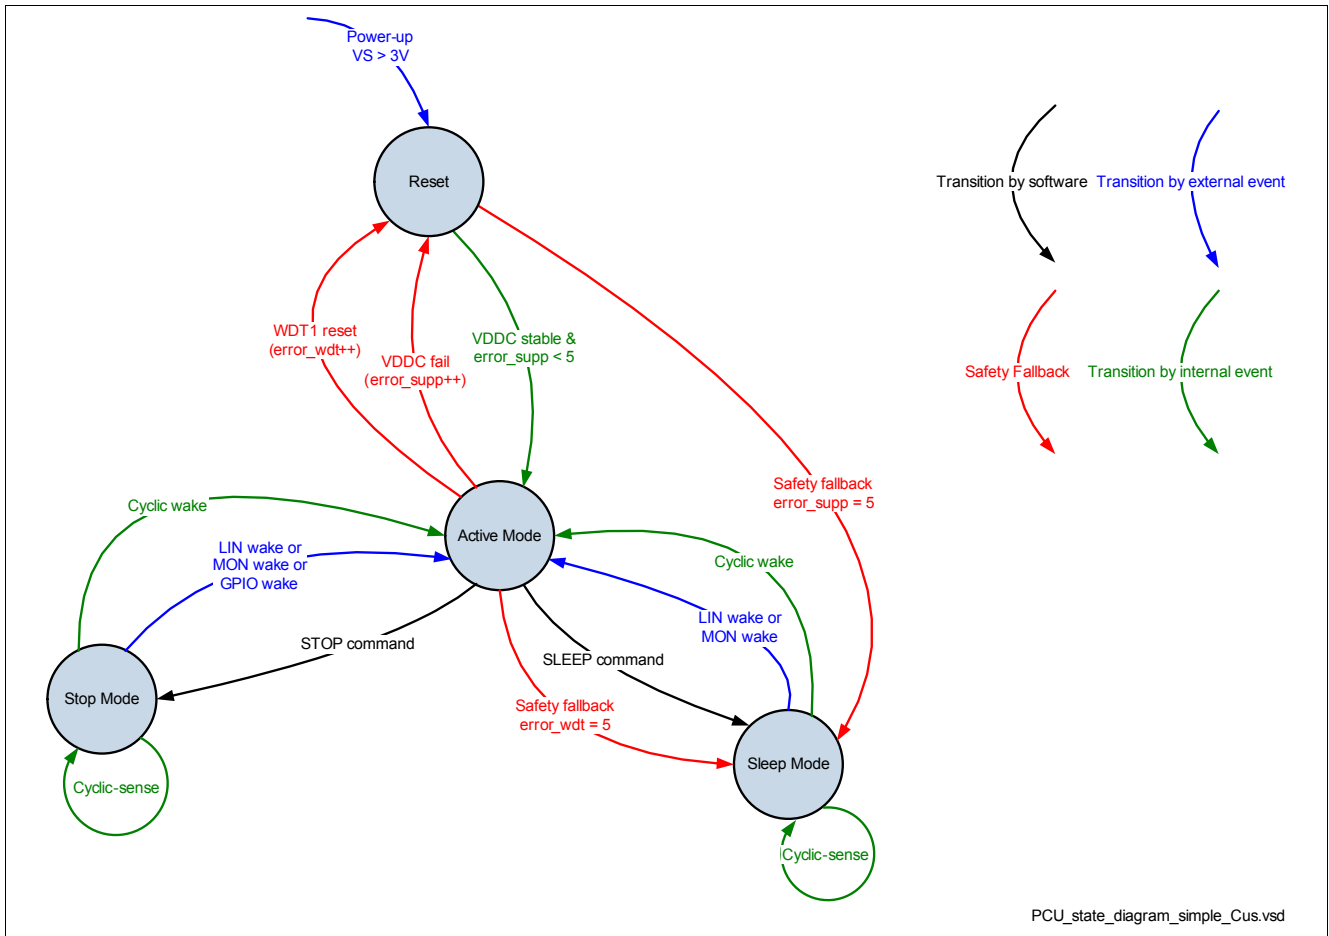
Power-up
VS > 3V

Reset

Transition by software

Transition by external event

Safety Fallback

Transition by internal event

WDT1 reset
(error_wdt++)

VDDC fail
(error_supp++)

VDDC stable &
error_supp < 5

Safety fallback
error_supp = 5

Cyclic wake

LIN wake or
MON wake or
GPIO wake

Active Mode

Cyclic wake

LIN wake or
MON wake

STOP command

SLEEP command

Stop Mode

Safety fallback
error_wdt = 5

Sleep Mode

Cyclic-sense

Cyclic-sense

PCU_state_diagram_simple_Cus.vsd